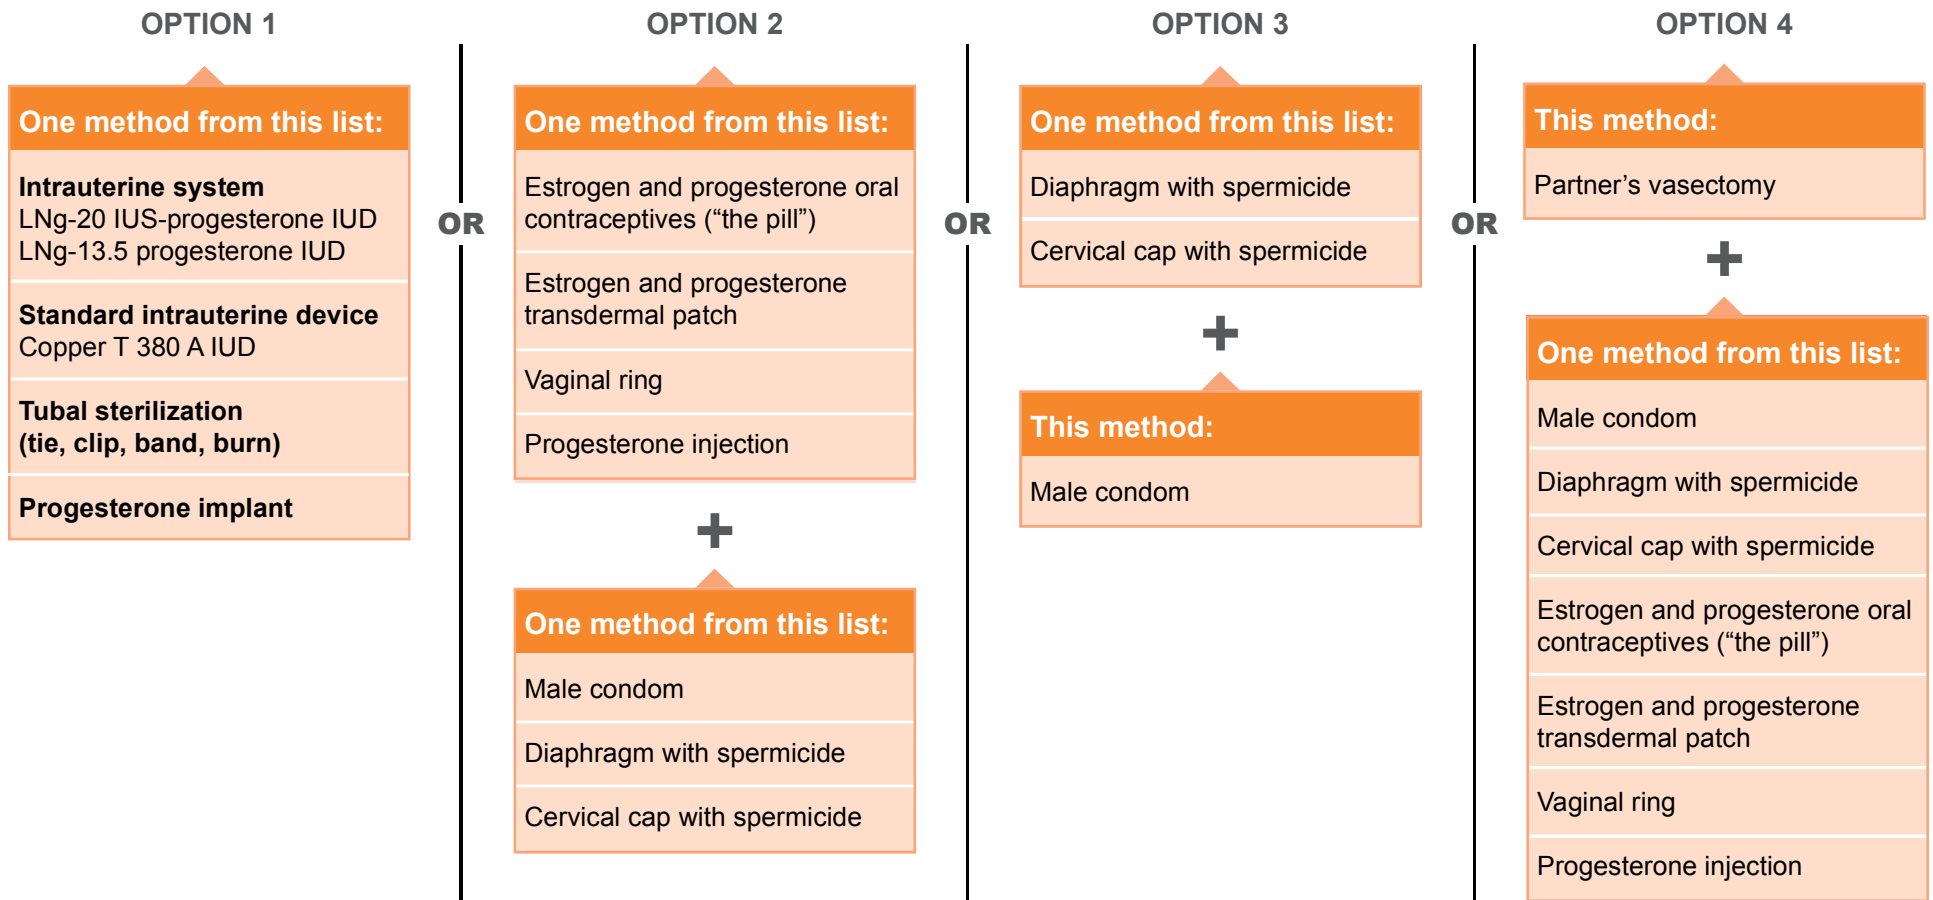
OPTION 1

One method from this list:

**Intrauterine system**
LNg-20 IUS-progesterone IUD
LNg-13.5 progesterone IUD

**Standard intrauterine device**
Copper T 380 A IUD

**Tubal sterilization (tie, clip, band, burn)**

**Progesterone implant**

OR

OPTION 2

One method from this list:

Estrogen and progesterone oral contraceptives (“the pill”)

Estrogen and progesterone transdermal patch

Vaginal ring

Progesterone injection

+

One method from this list:

Male condom

Diaphragm with spermicide

Cervical cap with spermicide

OR

OPTION 3

One method from this list:

Diaphragm with spermicide

Cervical cap with spermicide

+

This method:

Male condom

OR

OPTION 4

This method:

Partner’s vasectomy

+

One method from this list:

Male condom

Diaphragm with spermicide

Cervical cap with spermicide

Estrogen and progesterone oral contraceptives (“the pill”)

Estrogen and progesterone transdermal patch

Vaginal ring

Progesterone injection